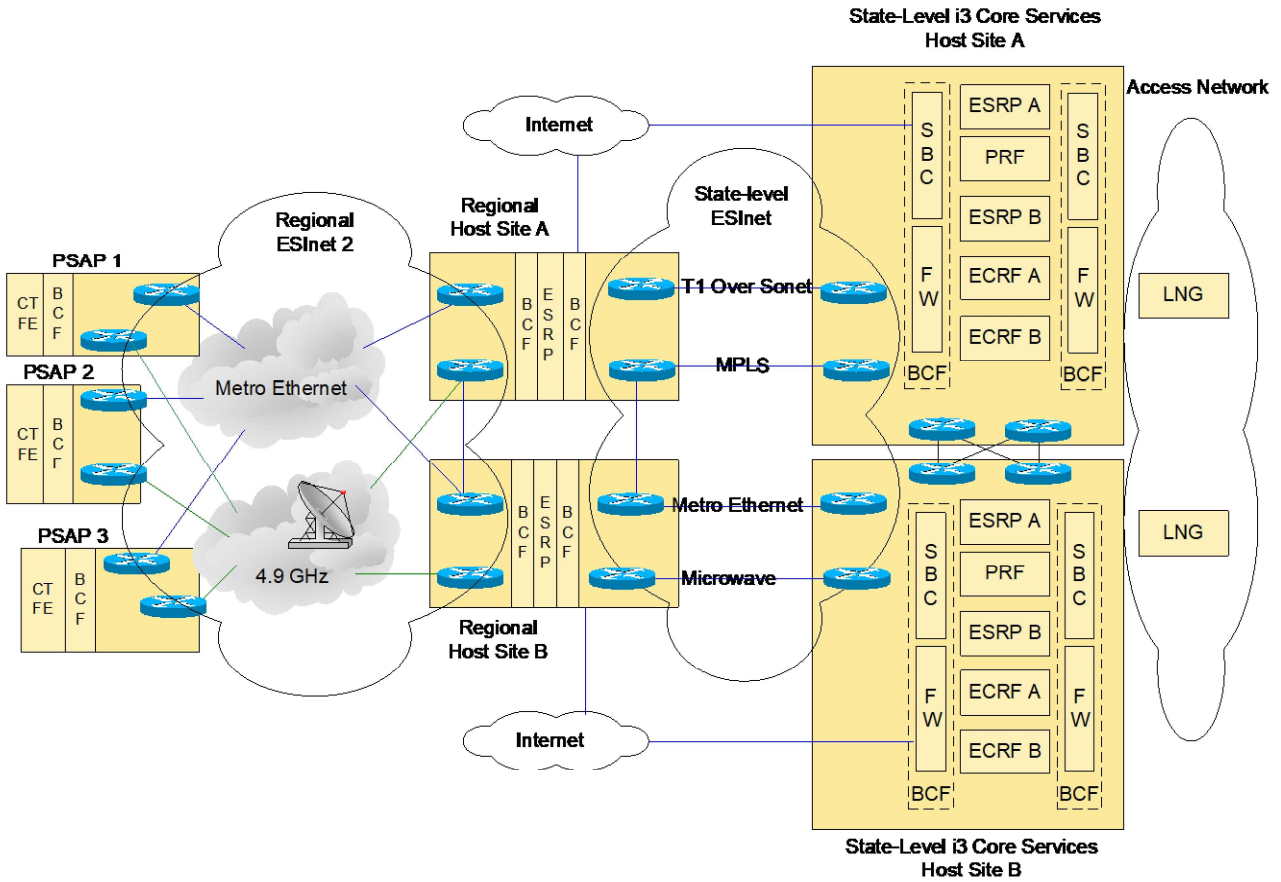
State-Level i3 Core Services
Host Site A

Access Network

Internet

Regional ESInet 2

Regional Host Site A

State-level ESInet

PSAP 1

CT FE

B C F

PSAP 2

CT FE

B C Г

Metro Ethernet

PSAP 3

CT FE

B C F

4.9 GHz

B C F

E S R P

B C F

T1 Over Sonet

MPLS

S B C

F W

BCF

ESRP A

PRF

ESRP B

ECRF A

ECRF B

S B C

F W

BCF

LNG

B C F

E S R P

B C F

Metro Ethernet

Microwave

Regional Host Site B

Internet

S B C

F W

BCF

ESRP A

PRF

ESRP B

ECRF A

ECRF B

S B C

F W

BCF

LNG

State-Level i3 Core Services
Host Site B